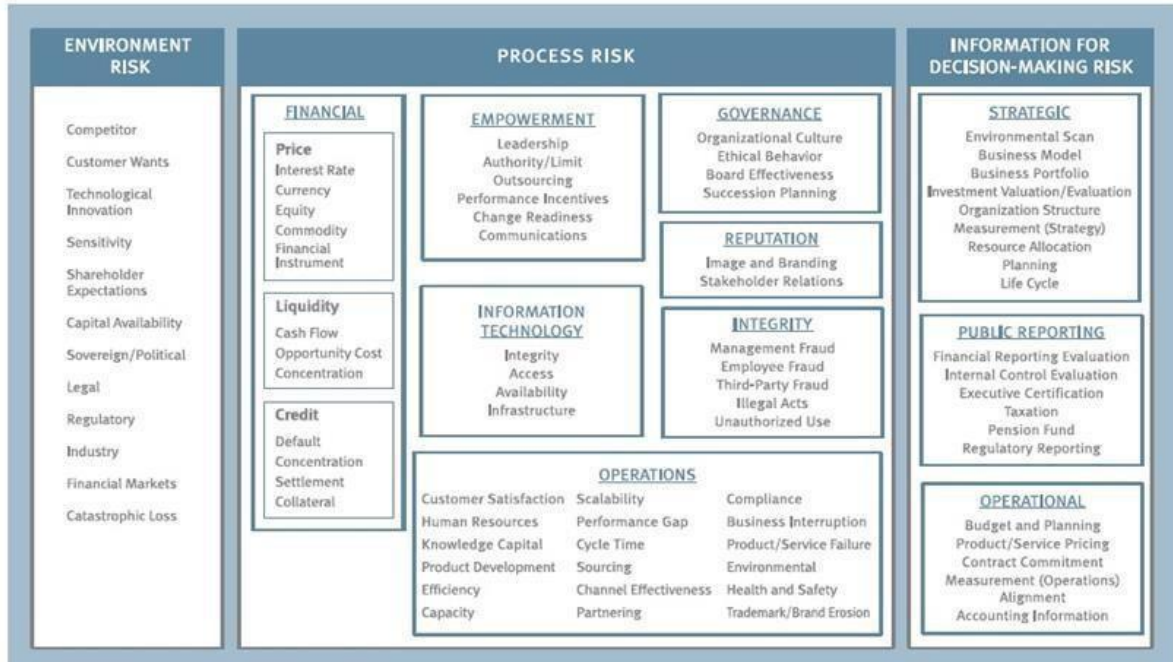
ENVIRONMENT RISK

Competitor
Customer Wants
Technological Innovation
Sensitivity
Shareholder Expectations
Capital Availability
Sovereign/Political
Legal
Regulatory
Industry
Financial Markets
Catastrophic Loss

PROCESS RISK

FINANCIAL

Price
Interest Rate
Currency
Equity
Commodity
Financial Instrument

Liquidity
Cash Flow
Opportunity Cost
Concentration

Credit
Default
Concentration
Settlement
Collateral

EMPOWERMENT
Leadership
Authority/Limit
Outsourcing
Performance Incentives
Change Readiness
Communications

GOVERNANCE
Organizational Culture
Ethical Behavior
Board Effectiveness
Succession Planning

REPUTATION
Image and Branding
Stakeholder Relations

INFORMATION TECHNOLOGY
Integrity
Access
Availability
Infrastructure

INTEGRITY
Management Fraud
Employee Fraud
Third-Party Fraud
Illegal Acts
Unauthorized Use

OPERATIONS
Customer Satisfaction
Human Resources
Knowledge Capital
Product Development
Efficiency
Capacity

Scalability
Performance Gap
Cycle Time
Sourcing
Channel Effectiveness
Partnering

Compliance
Business Interruption
Product/Service Failure
Environmental
Health and Safety
Trademark/Brand Erosion

INFORMATION FOR DECISION-MAKING RISK

STRATEGIC
Environmental Scan
Business Model
Business Portfolio
Investment Valuation/Evaluation
Organization Structure
Measurement (Strategy)
Resource Allocation
Planning
Life Cycle

PUBLIC REPORTING
Financial Reporting Evaluation
Internal Control Evaluation
Executive Certification
Taxation
Pension Fund
Regulatory Reporting

OPERATIONAL
Budget and Planning
Product/Service Pricing
Contract Commitment
Measurement (Operations)
Alignment
Accounting Information